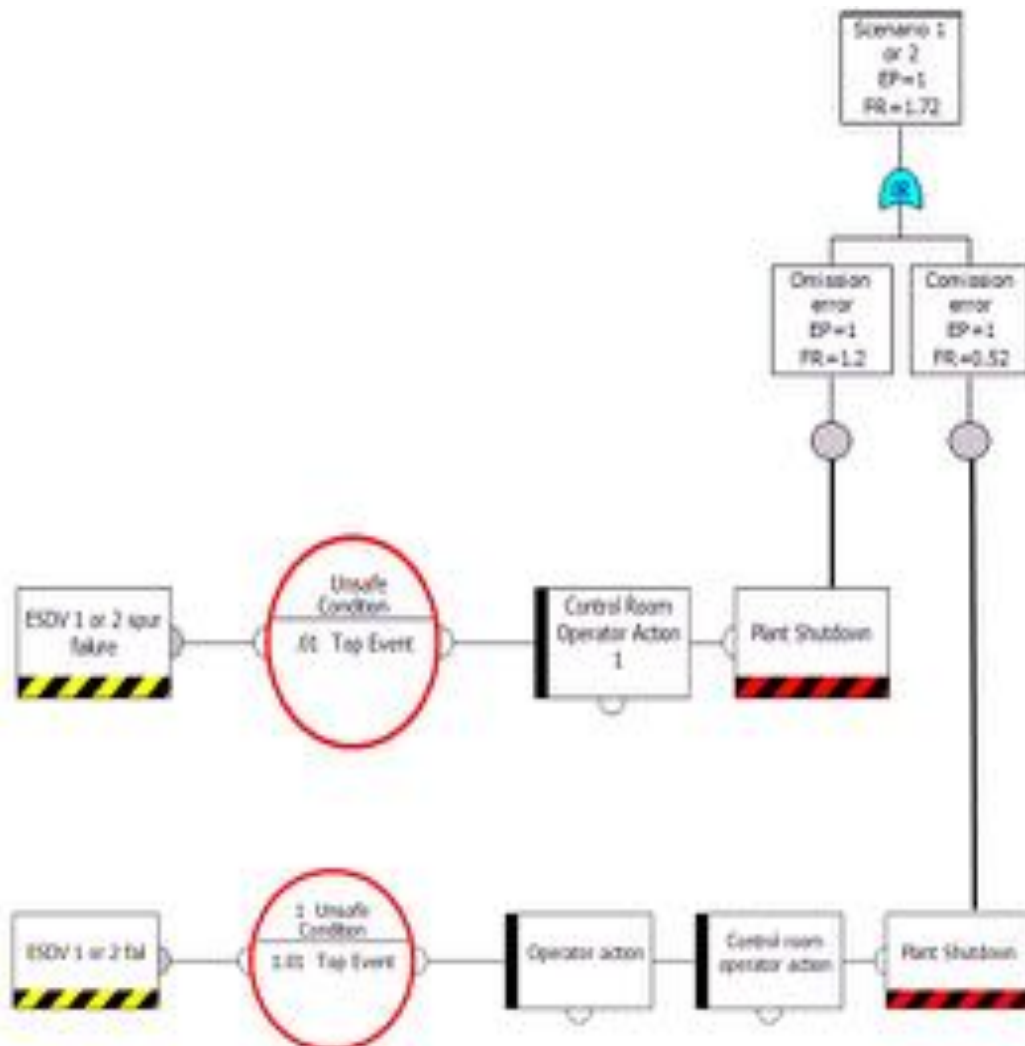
Scenario 1 or 2
EP=1
FR=1.72

OR

Omission error
EP=1
FR=1.2

Comission error
EP=1
FR=0.52

ESDV 1 or 2 spur failure

Unsafe Condition
.01 Top Event

Control Room Operator Action 1

Plant Shutdown

ESDV 1 or 2 fal

1 Unsafe Condition
1.01 Top Event

Operator action

Control room operator action

Plant Shutdown